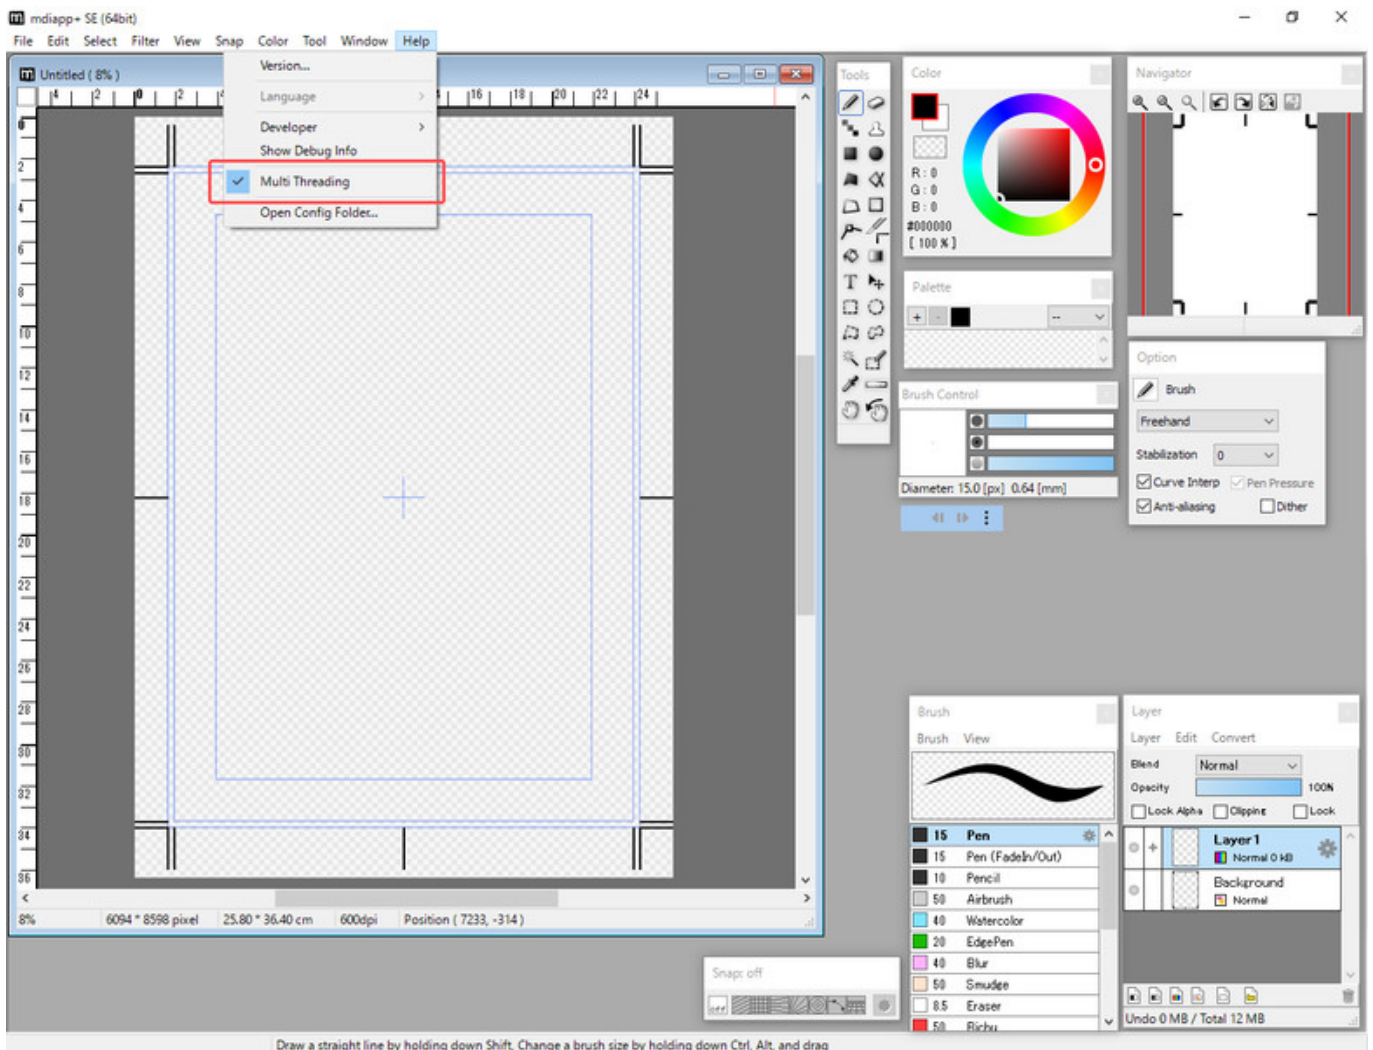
mdiapp+ SE (64bit)

File Edit Select Filter View Snap Color Tool Window Help

Version...
Language
Developer
Show Debug Info
Multi Threading
Open Config Folder...

Untitled ( 8% )

4 2 0 2 16 18 20 22 24

0 2 4 6 8 10 12 14 16 18 20 22 24 26 28 30 32 34 36

8% 6094 * 8598 pixel 25.80 * 36.40 cm 600dpi Position ( 7233, -314 )

Tools

Color

R : 0
G : 0
B : 0
#000000
[ 100 % ]

Palette

Brush Control

Diameter: 15.0 [px] 0.64 [mm]

Navigator

Option

Brush
Freehand
Stabilization 0
Curve Interp
Pen Pressure
Anti-aliasing
Dither

Brush
Brush View

| 15 | Pen |
|---|---|
| 15 | Pen (FadeIn/Out) |
| 10 | Pencil |
| 50 | Airbrush |
| 40 | Watercolor |
| 20 | EdgePen |
| 40 | Blur |
| 50 | Smudge |
| 8.5 | Eraser |
| 50 | Richu |

Layer
Layer Edit Convert
Blend Normal
Opacity 100%
Lock Alpha Clipping Lock
Layer1
Normal 0 kB
Background
Normal

Undo 0 MB / Total 12 MB

Snap: off

Draw a straight line by holding down Shift. Change a brush size by holding down Ctrl, Alt, and drag